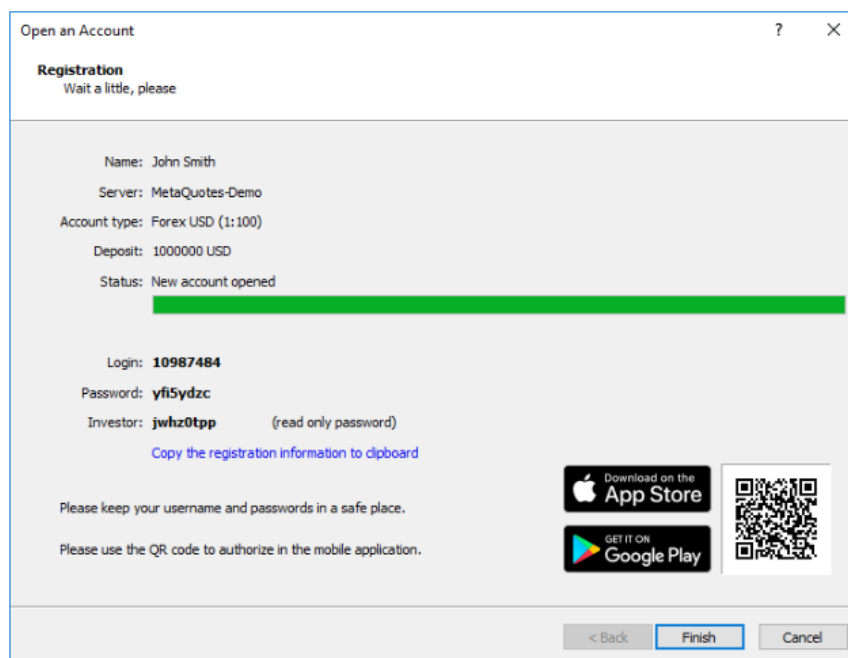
Open an Account ? ✕

Registration
Wait a little, please

Name: John Smith
Server: MetaQuotes-Demo
Account type: Forex USD (1:100)
Deposit: 1000000 USD
Status: New account opened

Login: 10987484
Password: yfi5ydzc
Investor: jwhz0tpp (read only password)

Copy the registration information to clipboard

Please keep your username and passwords in a safe place.

Please use the QR code to authorize in the mobile application.

Download on the App Store

GET IT ON Google Play

< Back Finish Cancel